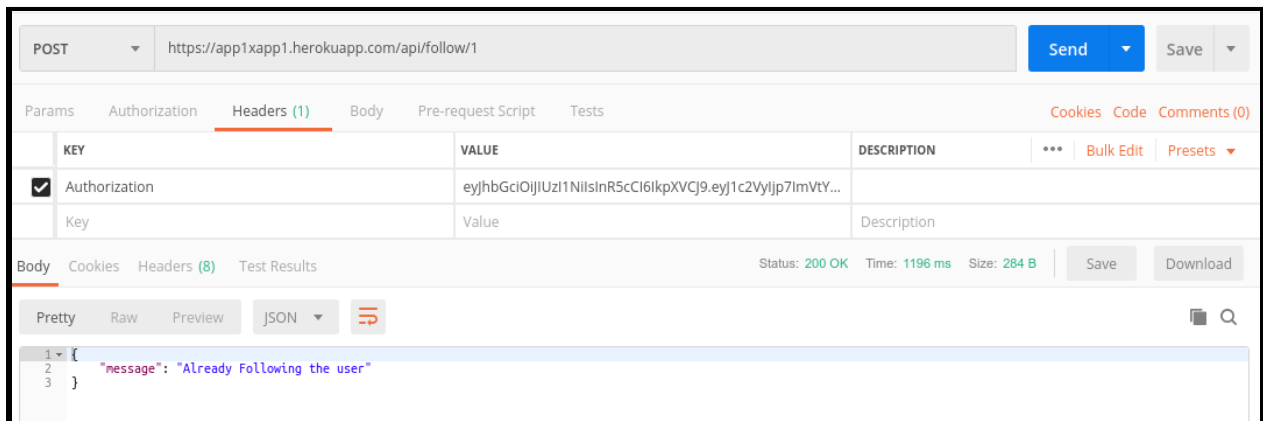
POST https://app1xapp1.herokuapp.com/api/follow/1

Send

Save

Params Authorization Headers (1) Body Pre-request Script Tests

Cookies Code Comments (0)

| | KEY | VALUE | DESCRIPTION | ••• Bulk Edit Presets |
|---|---|---|---|---|
| ✔ | Authorization | eyJhbGciOiJIUzI1NiIsInR5cCI6IkpXVCJ9.eyJ1c2VyIjp7ImVtY... | | |
| | Key | Value | Description | |

Body Cookies Headers (8) Test Results

Status: 200 OK Time: 1196 ms Size: 284 B

Save Download

Pretty Raw Preview JSON

1 {
2 "message": "Already Following the user"
3 }